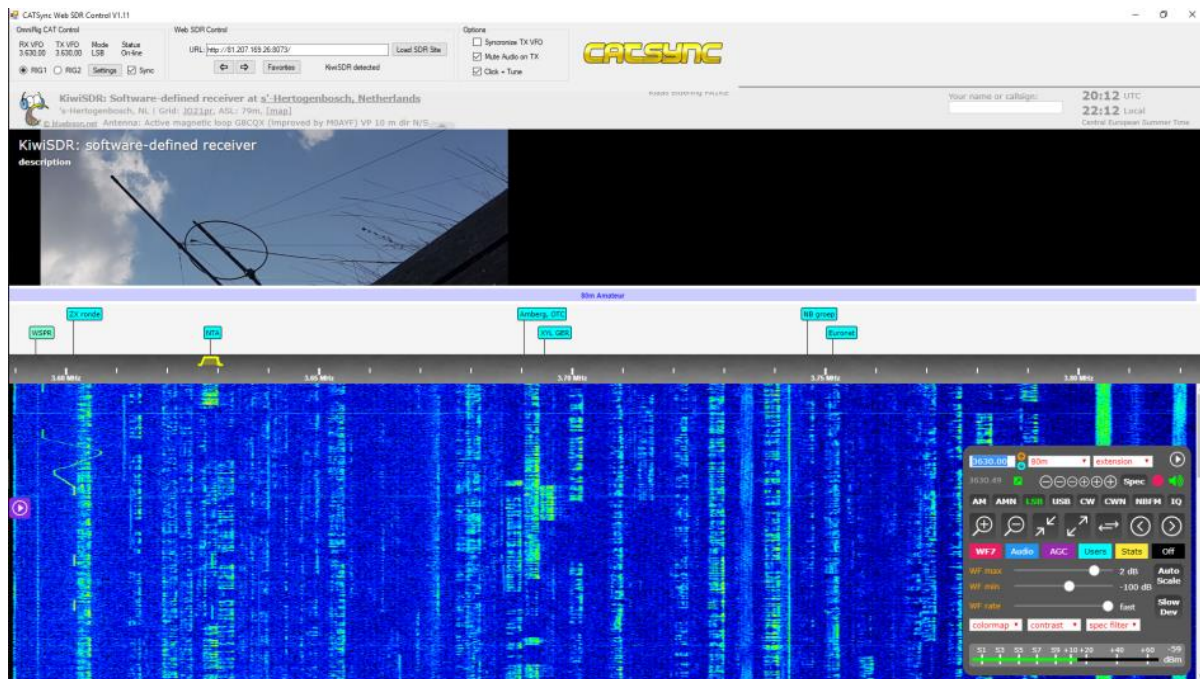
CATSync Web SDR Control V1.11

OmniRig CAT Control
RX VFO 3.630,00
TX VFO 3.630,00
Mode LSB
Status On-line
RIG1 RIG2 Settings Sync

Web SDR Control
URL: http://81.207.169.26:8073/
Load SDR Site
Favorites
KiwiSDR detected

Options
Syncronize TX VFO
Mute Audio on TX
Click = Tune

CATSYNC

KiwiSDR: Software-defined receiver at s'-Hertogenbosch, Netherlands
's-Hertogenbosch, NL | Grid: JO21pr, ASL: 79m, [map]
© Hudson.net Antenna: Active magnetic loop G8CQX (improved by M0AYF) VP 10 m dir N/S

Your name or callsign:
20:12 UTC
22:12 Local
Central European Summer Time

KiwiSDR: software-defined receiver
description

80m Amateur
ZX ronde
WSPR
MTA
Amberg, OTC
XYL GBR
NB groep
Euronet

3.60 MHz
3.65 MHz
3.70 MHz
3.75 MHz
3.80 MHz

3630.00 80m extension
3630.49
Spec
AM AMN LSB USB CW CWN NBFM IQ
WF Audio AGC Users Stats Off
WF max 2 dB
WF min -100 dB
Auto Scale
WF rate fast
Slow Dev
colormap contrast spec filter
S1 S3 S5 S7 S9 +10 +20 +40 +60 -59 dBm